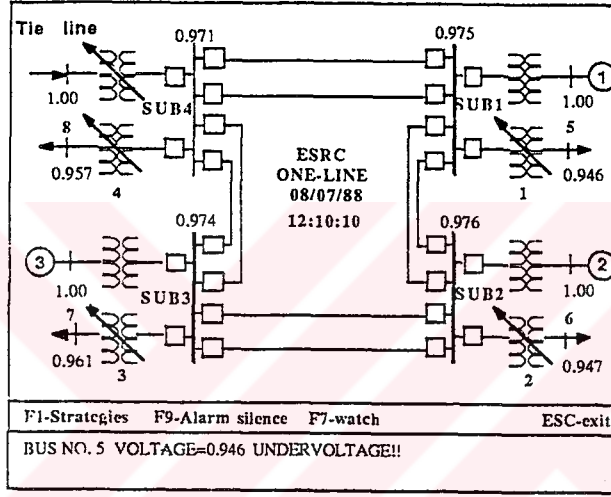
Tie line
0.971
0.975
1.00
SUB4
SUB1
1
1.00
8
5
0.957
4
ESRC
ONE-LINE
08/07/88
12:10:10
0.946
1
0.974
0.976
3
1.00
SUB3
SUB2
2
1.00
7
6
0.961
3
2
0.947

F1-Strategies F9-Alarm silence F7-watch ESC-exit

BUS NO. 5 VOLTAGE=0.946 UNDERVOLTAGE!!